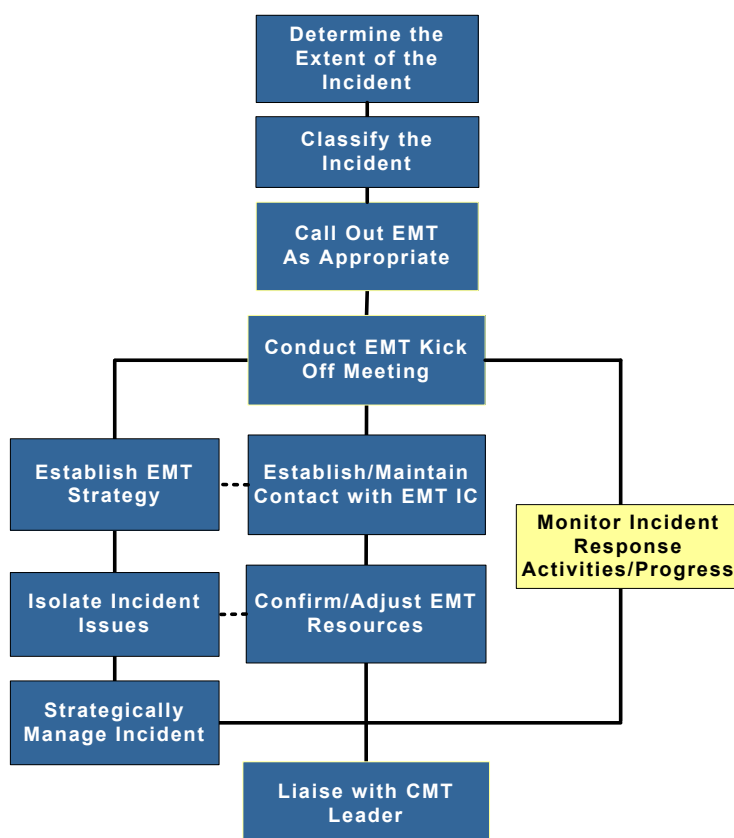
Determine the Extent of the Incident

Classify the Incident

Call Out EMT As Appropriate

Conduct EMT Kick Off Meeting

Establish EMT Strategy

Establish/Maintain Contact with EMT IC

Monitor Incident Response Activities/Progress

Isolate Incident Issues

Confirm/Adjust EMT Resources

Strategically Manage Incident

Liaise with CMT Leader